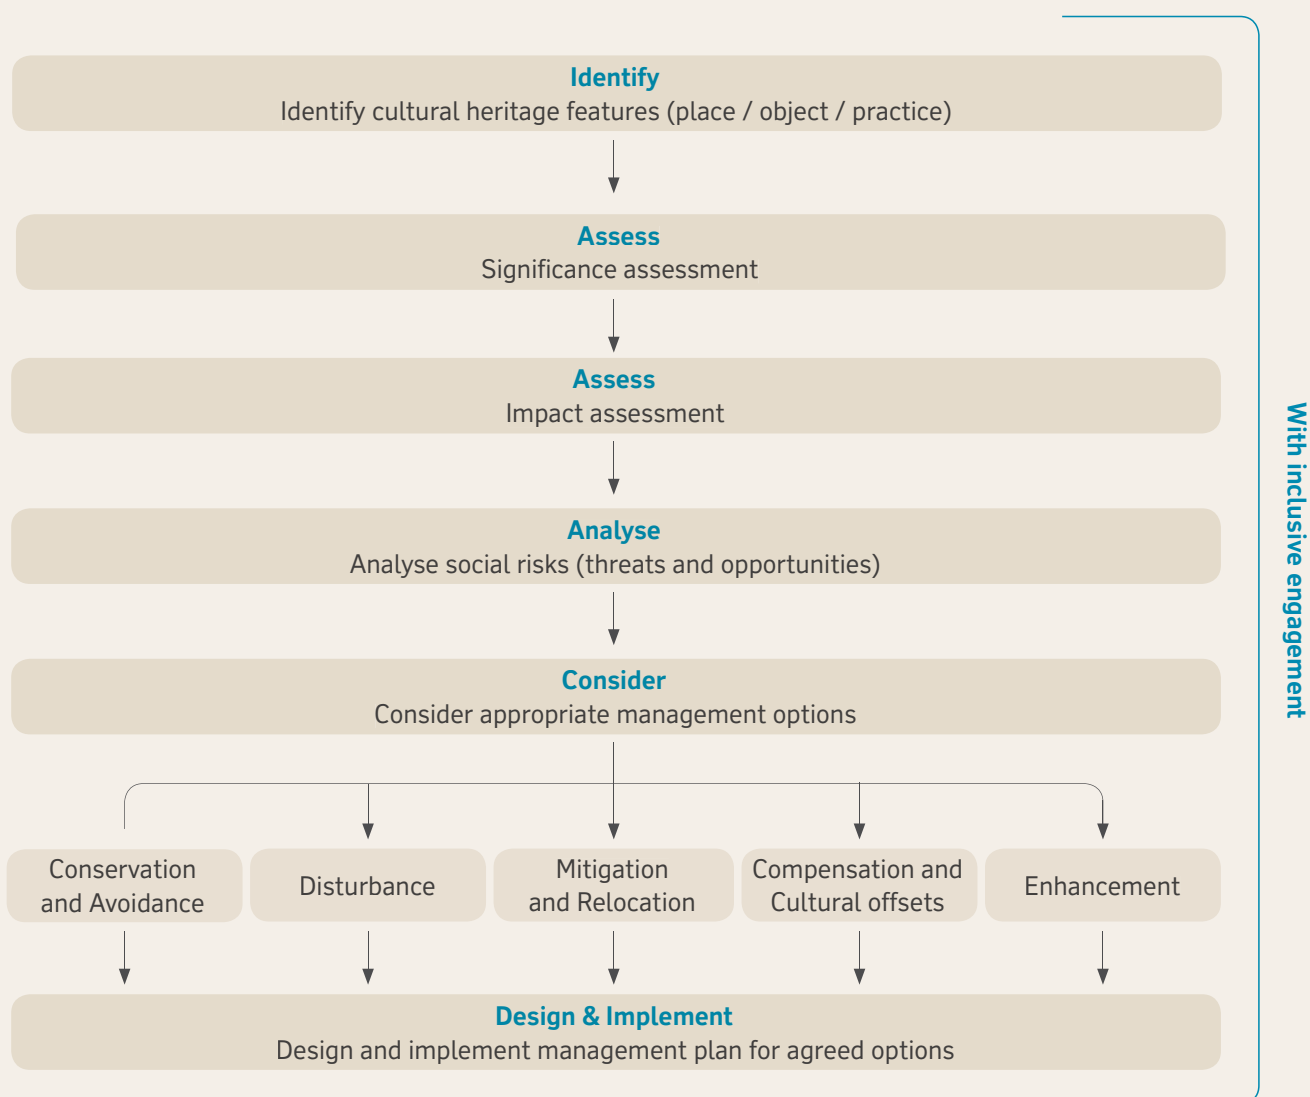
Identify
Identify cultural heritage features (place / object / practice)

Assess
Significance assessment

Assess
Impact assessment

Analyse
Analyse social risks (threats and opportunities)

Consider
Consider appropriate management options

Conservation and Avoidance

Disturbance

Mitigation and Relocation

Compensation and Cultural offsets

Enhancement

Design & Implement
Design and implement management plan for agreed options

With inclusive engagement